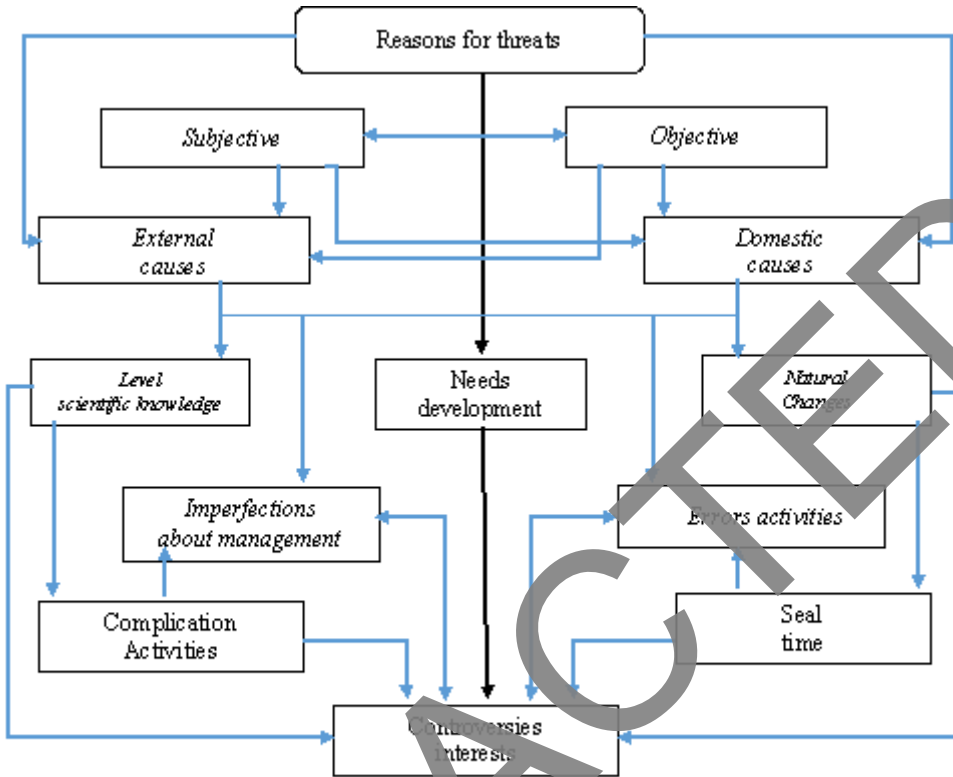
Reasons for threats

Subjective

Objective

External causes

Domestic causes

Level scientific knowledge

Needs development

Natural Changes

Imperfections about management

Errors activities

Complication Activities

Seal time

Controversies interests